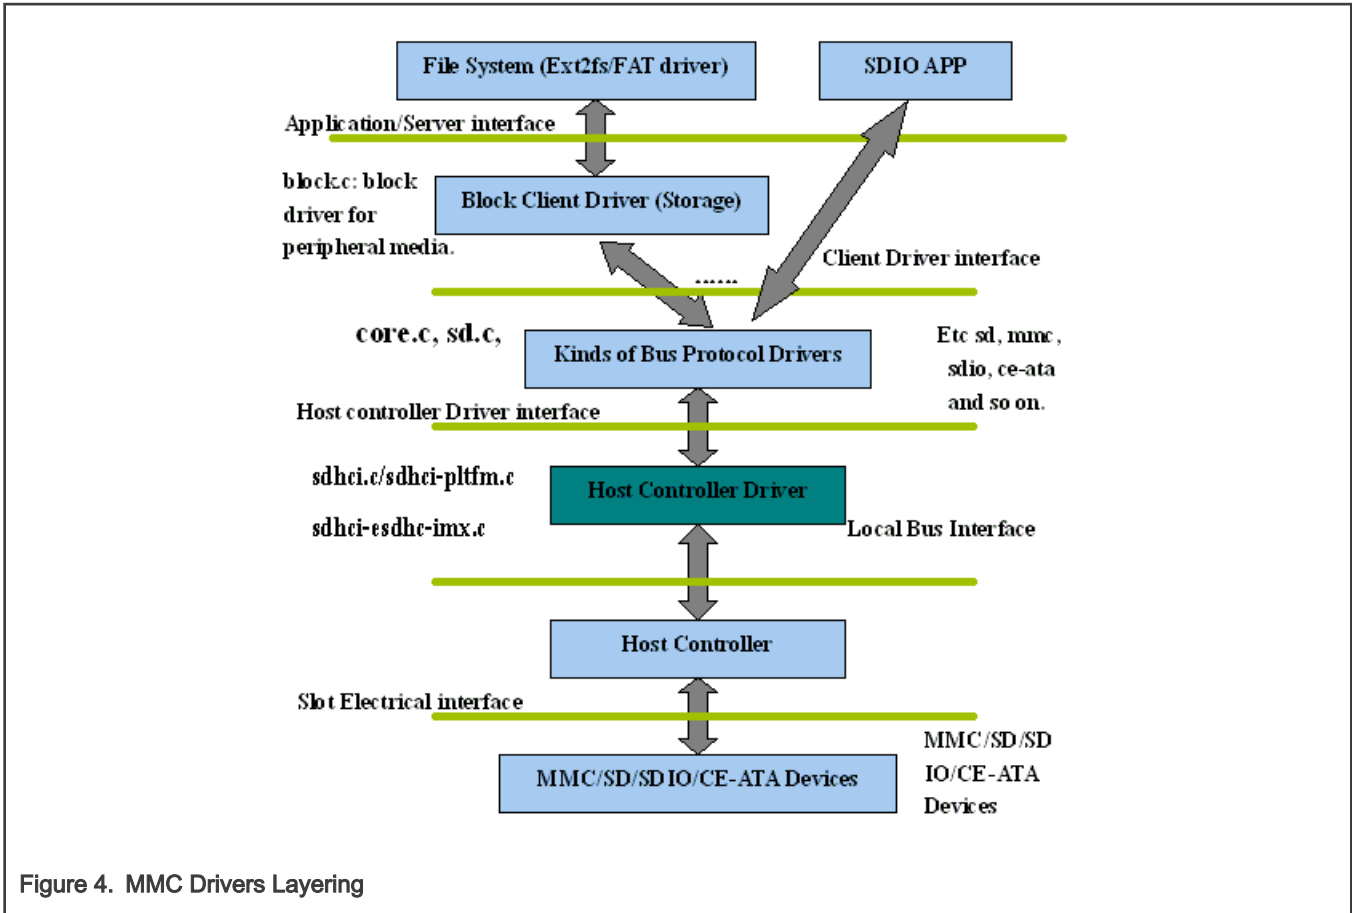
File System (Ext2fs/FAT driver)

SDIO APP

Application/Server interface

block.c: block driver for peripheral media.

Block Client Driver (Storage)

Client Driver interface

......

core.c, sd.c,

Kinds of Bus Protocol Drivers

Etc sd, mmc, sdio, ce-ata and so on.

Host controller Driver interface

sdhci.c/sdhci-pltfm.c

sdhci-esdhc-imx.c

Host Controller Driver

Local Bus Interface

Host Controller

Slot Electrical interface

MMC/SD/SDIO/CE-ATA Devices

MMC/SD/SD IO/CE-ATA Devices

Figure 4. MMC Drivers Layering